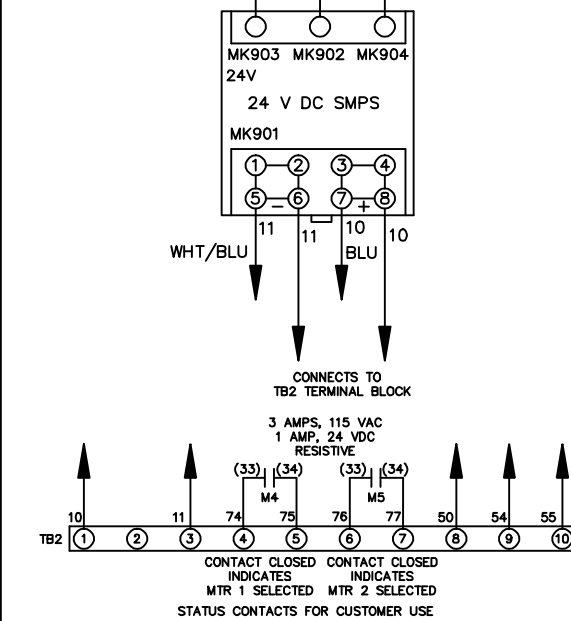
MK903 MK902 MK904
24V
24 V DC SMPS
MK901
1 2 3 4
5 – 6 7 + 8
11 11 10 10
WHT/BLU BLU

CONNECTS TO
TB2 TERMINAL BLOCK

3 AMPS, 115 VAC
1 AMP, 24 VDC
RESISTIVE

(33) (34) (33) (34)
M4 M5
10 11 74 75 76 77 50 54 55
TB2 1 2 3 4 5 6 7 8 9 10

CONTACT CLOSED INDICATES MTR 1 SELECTED
CONTACT CLOSED INDICATES MTR 2 SELECTED
STATUS CONTACTS FOR CUSTOMER USE